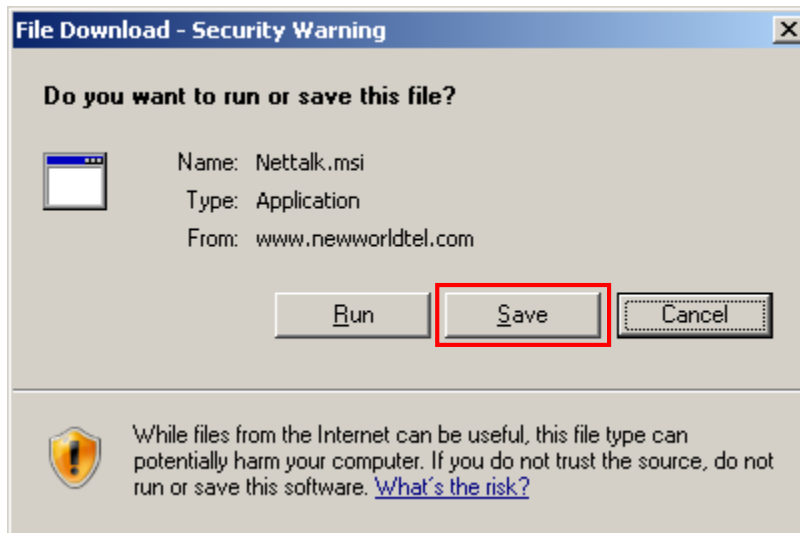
File Download - Security Warning

Do you want to run or save this file?

Name: Nettalk.msi
Type: Application
From: www.newworldtel.com

Run
Save
Cancel

While files from the Internet can be useful, this file type can potentially harm your computer. If you do not trust the source, do not run or save this software. What's the risk?